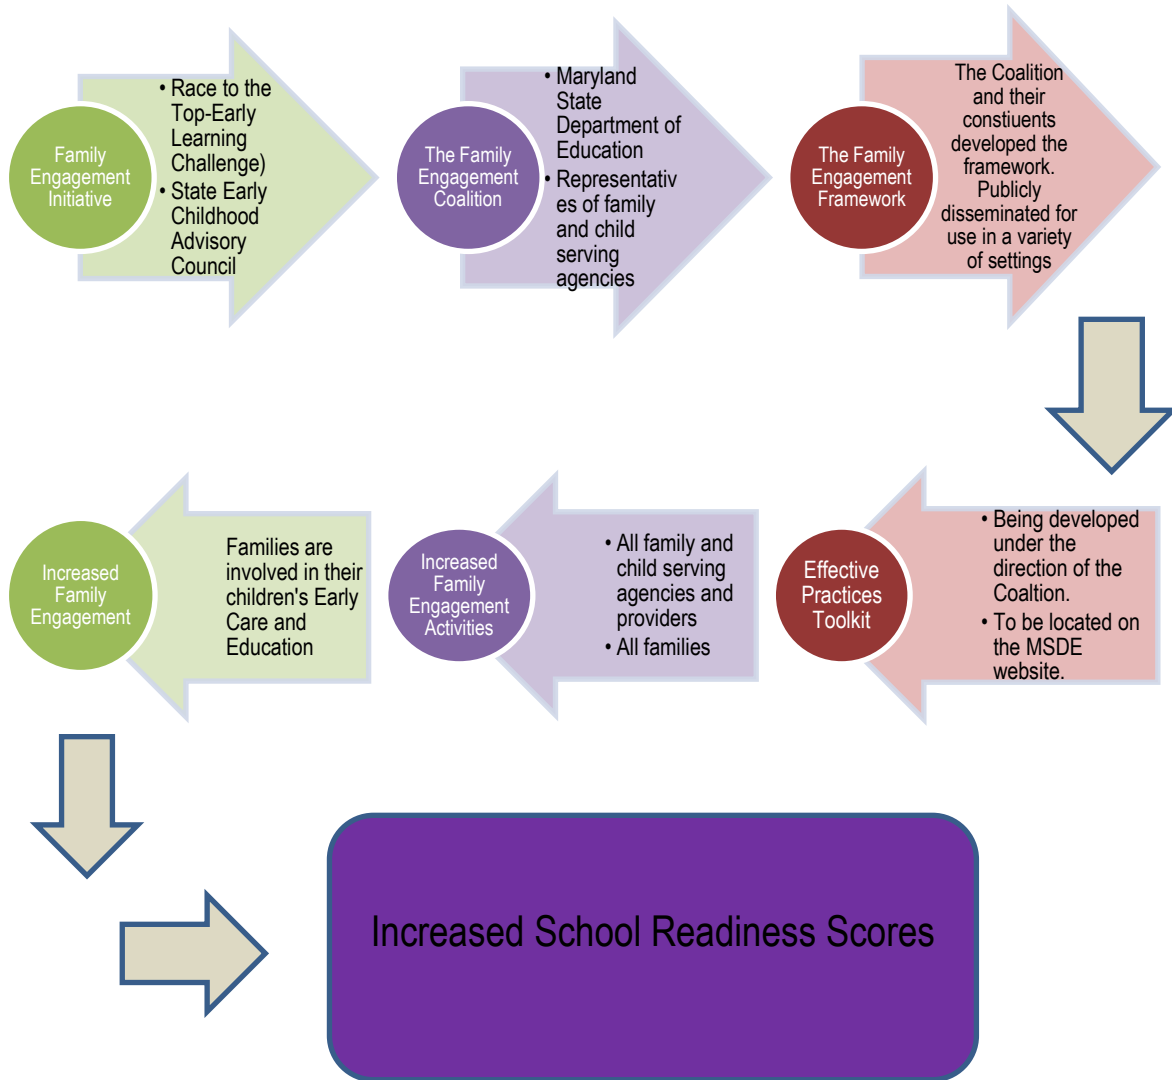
Family Engagement Initiative

• Race to the Top-Early Learning Challenge)
• State Early Childhood Advisory Council

The Family Engagement Coalition

• Maryland State Department of Education
• Representativ es of family and child serving agencies

The Family Engagement Framework

The Coalition and their constiuents developed the framework. Publicly disseminated for use in a variety of settings

Effective Practices Toolkit

• Being developed under the direction of the Coalition.
• To be located on the MSDE website.

Increased Family Engagement Activities

• All family and child serving agencies and providers
• All families

Increased Family Engagement

Families are involved in their children's Early Care and Education

Increased School Readiness Scores